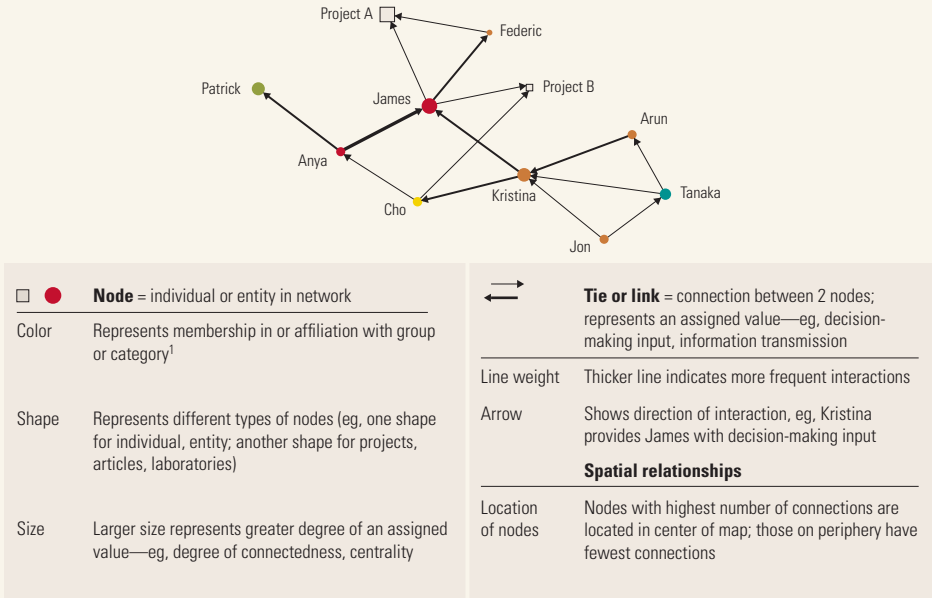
Project A
Federic
Patrick
James
Project B
Arun
Anya
Kristina
Tanaka
Cho
Jon

| | **Node** = individual or entity in network |
|---|---|
| Color | Represents membership in or affiliation with group or category$^1$ |
| Shape | Represents different types of nodes (eg, one shape for individual, entity; another shape for projects, articles, laboratories) |
| Size | Larger size represents greater degree of an assigned value—eg, degree of connectedness, centrality |

| | **Tie or link** = connection between 2 nodes; represents an assigned value—eg, decision-making input, information transmission |
|---|---|
| Line weight | Thicker line indicates more frequent interactions |
| Arrow | Shows direction of interaction, eg, Kristina provides James with decision-making input |
| | **Spatial relationships** |
| Location of nodes | Nodes with highest number of connections are located in center of map; those on periphery have fewest connections |